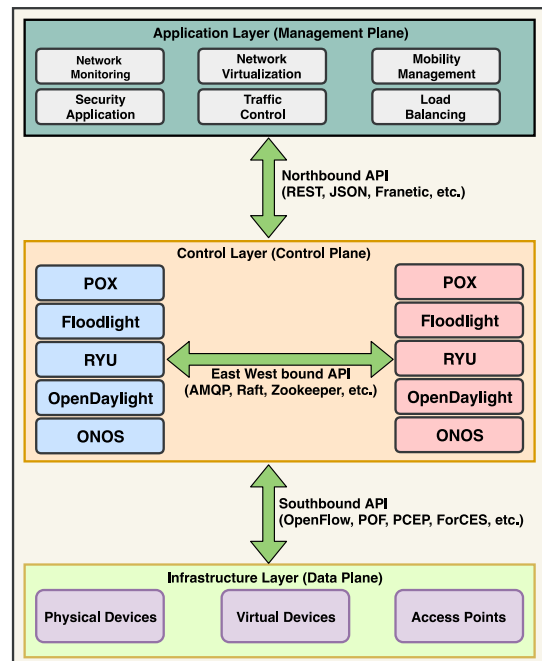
Application Layer (Management Plane)

Network Monitoring

Network Virtualization

Mobility Management

Security Application

Traffic Control

Load Balancing

Northbound API
(REST, JSON, Franetic, etc.)

Control Layer (Control Plane)

POX

Floodlight

RYU

OpenDaylight

ONOS

East West bound API
(AMQP, Raft, Zookeeper, etc.)

POX

Floodlight

RYU

OpenDaylight

ONOS

Southbound API
(OpenFlow, POF, PCEP, ForCES, etc.)

Infrastructure Layer (Data Plane)

Physical Devices

Virtual Devices

Access Points